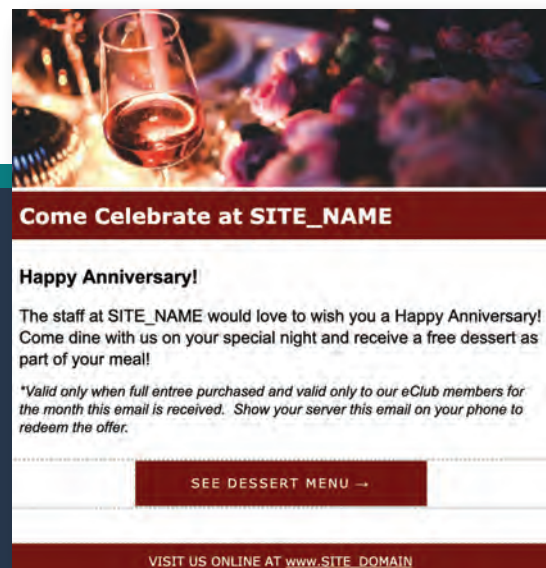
Come Celebrate at SITE_NAME

Happy Anniversary!

The staff at SITE_NAME would love to wish you a Happy Anniversary! Come dine with us on your special night and receive a free dessert as part of your meal!

*Valid only when full entree purchased and valid only to our eClub members for the month this email is received. Show your server this email on your phone to redeem the offer.

SEE DESSERT MENU →

VISIT US ONLINE AT www.SITE_DOMAIN